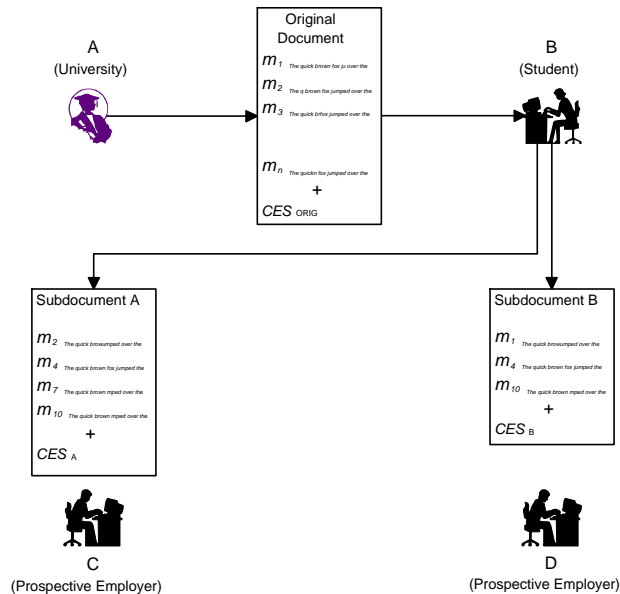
A
(University)

Original Document
$m_1$ The quick brown fox ju over the
$m_2$ The q brown fox jumped over the
$m_3$ The quick brfox jumped over the
$m_n$ The quickn fox jumped over the
+
$CES_{ORIG}$

B
(Student)

Subdocument A
$m_2$ The quick brosumped over the
$m_4$ The quick brown fox jumped the
$m_7$ The quick brown mped over the
$m_{10}$ The quick brown mped over the
+
$CES_A$

Subdocument B
$m_1$ The quick brosumped over the
$m_4$ The quick brown fox jumped the
$m_{10}$ The quick brown mped over the
+
$CES_B$

C
(Prospective Employer)

D
(Prospective Employer)